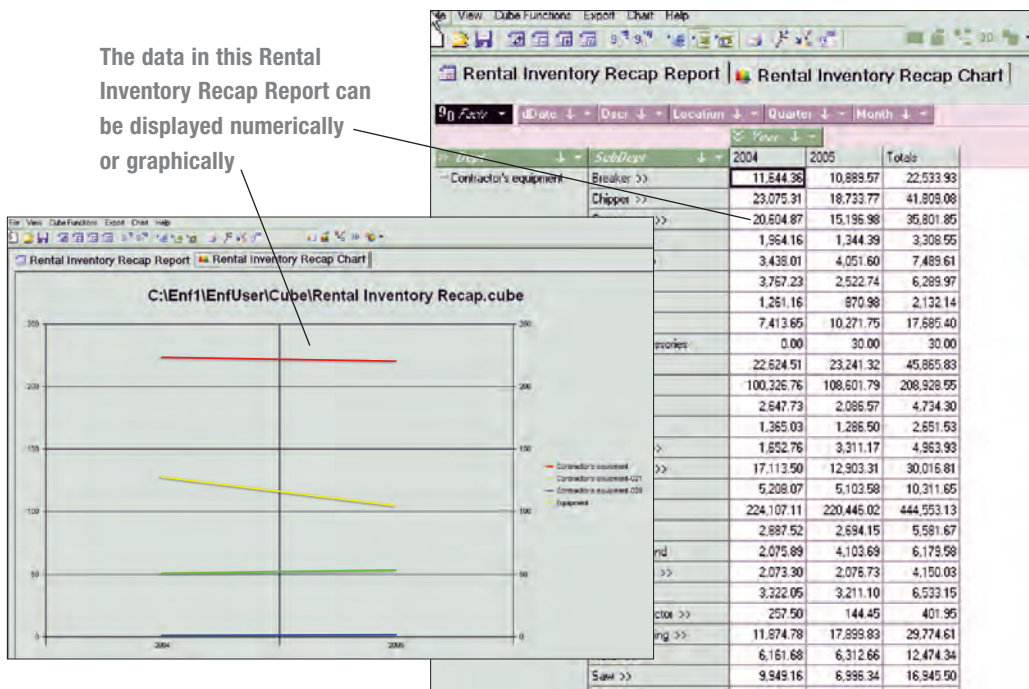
The data in this Rental Inventory Recap Report can be displayed numerically or graphically

File View Cube Functions Export Chart Help

Rental Inventory Recap Report | Rental Inventory Recap Chart

Facts | dDate | Desc | Location | Quarter | Month

Year

| Dept | SubDept | 2004 | 2005 | Totals |
|---|---|---|---|---|
| Contractor's equipment | Breaker >> | 11,644.36 | 10,889.57 | 22,533.93 |
| | Chipper >> | 23,075.31 | 18,733.77 | 41,809.08 |
| | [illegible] >> | 20,604.87 | 15,196.98 | 35,801.85 |
| | | 1,964.16 | 1,344.39 | 3,308.55 |
| | | 3,438.01 | 4,051.60 | 7,489.61 |
| | | 3,767.23 | 2,522.74 | 6,289.97 |
| | | 1,261.16 | 870.98 | 2,132.14 |
| | | 7,413.65 | 10,271.75 | 17,685.40 |
| | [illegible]essories | 0.00 | 30.00 | 30.00 |
| | | 22,624.51 | 23,241.32 | 45,865.83 |
| | | 100,326.76 | 108,601.79 | 208,928.55 |
| | | 2,647.73 | 2,086.57 | 4,734.30 |
| | | 1,365.03 | 1,286.50 | 2,651.53 |
| | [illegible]> | 1,652.76 | 3,311.17 | 4,963.93 |
| | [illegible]>> | 17,113.50 | 12,903.31 | 30,016.81 |
| | | 5,208.07 | 5,103.58 | 10,311.65 |
| | | 224,107.11 | 220,446.02 | 444,553.13 |
| | | 2,887.52 | 2,694.15 | 5,581.67 |
| | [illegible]rd | 2,075.89 | 4,103.69 | 6,179.58 |
| | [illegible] >> | 2,073.30 | 2,076.73 | 4,150.03 |
| | | 3,322.05 | 3,211.10 | 6,533.15 |
| | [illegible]ctor >> | 257.50 | 144.45 | 401.95 |
| | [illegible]ing >> | 11,874.78 | 17,899.83 | 29,774.61 |
| | | 6,161.68 | 6,312.66 | 12,474.34 |
| | Saw >> | 9,949.16 | 6,996.34 | 16,945.50 |

File View Cube Functions Export Chart Help

Rental Inventory Recap Report | Rental Inventory Recap Chart

C:\Enf1\EnfUser\Cube\Rental Inventory Recap.cube

250
200
150
100
50
0

2004
2005

Contractor's equipment
Contractor's equipment-021
Contractor's equipment-039
Equipment